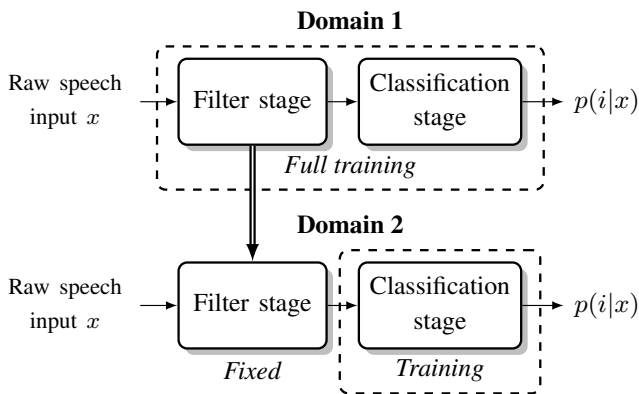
**Domain 1**

Raw speech input $x$

Filter stage

Classification stage

$p(i|x)$

*Full training*

**Domain 2**

Raw speech input $x$

Filter stage

Classification stage

$p(i|x)$

*Fixed*

*Training*